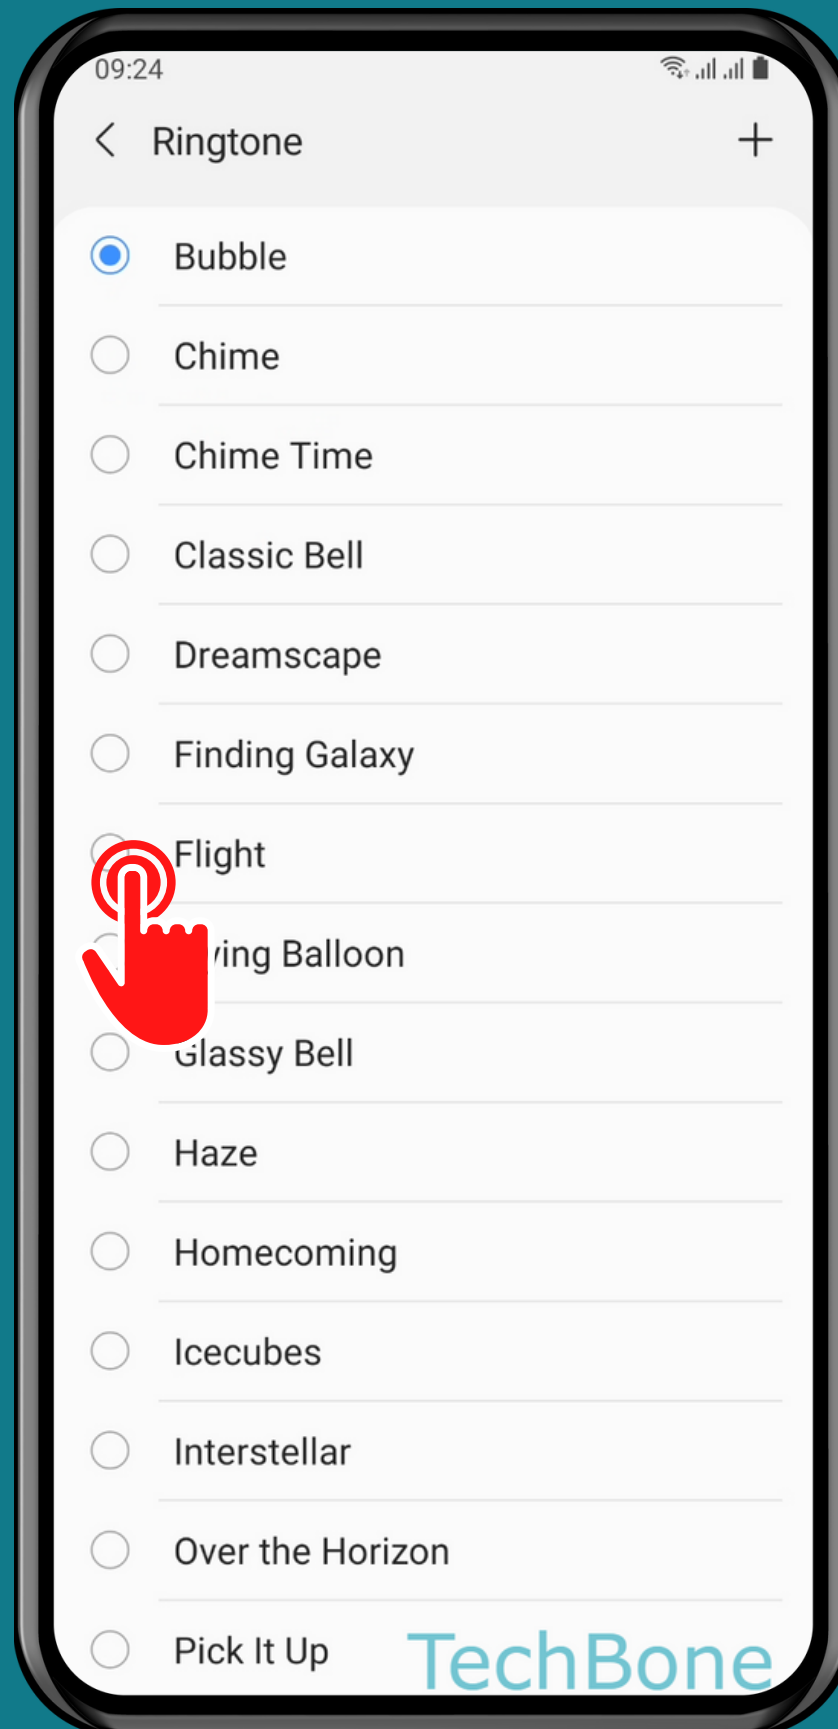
09:24

Ringtone

+

Bubble

Chime

Chime Time

Classic Bell

Dreamscape

Finding Galaxy

Flight

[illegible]ing Balloon

Glassy Bell

Haze

Homecoming

Icecubes

Interstellar

Over the Horizon

Pick It Up

TechBone